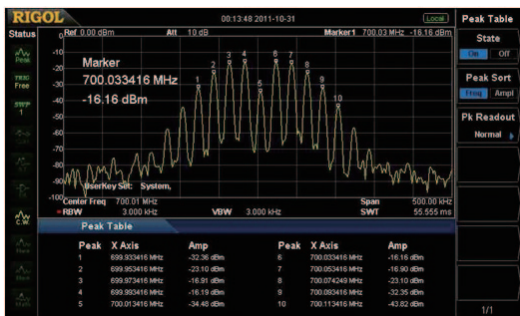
RIGOL
08:13:48 2011-10-31
Local
Peak Table
Status
Ref 0.00 dBm
Att 10 dB
Marker1 700.03 MHz -16.16 dBm
State
On Off
Peak
TRIG Free
SWP 1
Marker
700.033416 MHz
-16.16 dBm
Peak Sort
Freq Ampl
Pk Readout
Normal
C.W.
0
-10
-20
-30
-40
-50
-60
-70
-80
-90
-100
1
2
3
4
5
6
7
8
9
10
UserKey Set: System,
Center Freq 700.01 MHz
Span 500.00 kHz
RBW 3.000 kHz
VBW 3.000 kHz
SWT 55.555 ms
Peak Table

| Peak | X Axis | Amp | Peak | X Axis | Amp |
|---|---|---|---|---|---|
| 1 | 699.933416 MHz | -32.36 dBm | 6 | 700.033416 MHz | -16.16 dBm |
| 2 | 699.953416 MHz | -23.10 dBm | 7 | 700.053416 MHz | -16.90 dBm |
| 3 | 699.973416 MHz | -16.91 dBm | 8 | 700.074249 MHz | -23.10 dBm |
| 4 | 699.993416 MHz | -16.19 dBm | 9 | 700.093416 MHz | -32.35 dBm |
| 5 | 700.013416 MHz | -34.48 dBm | 10 | 700.113416 MHz | -43.82 dBm |

1/1